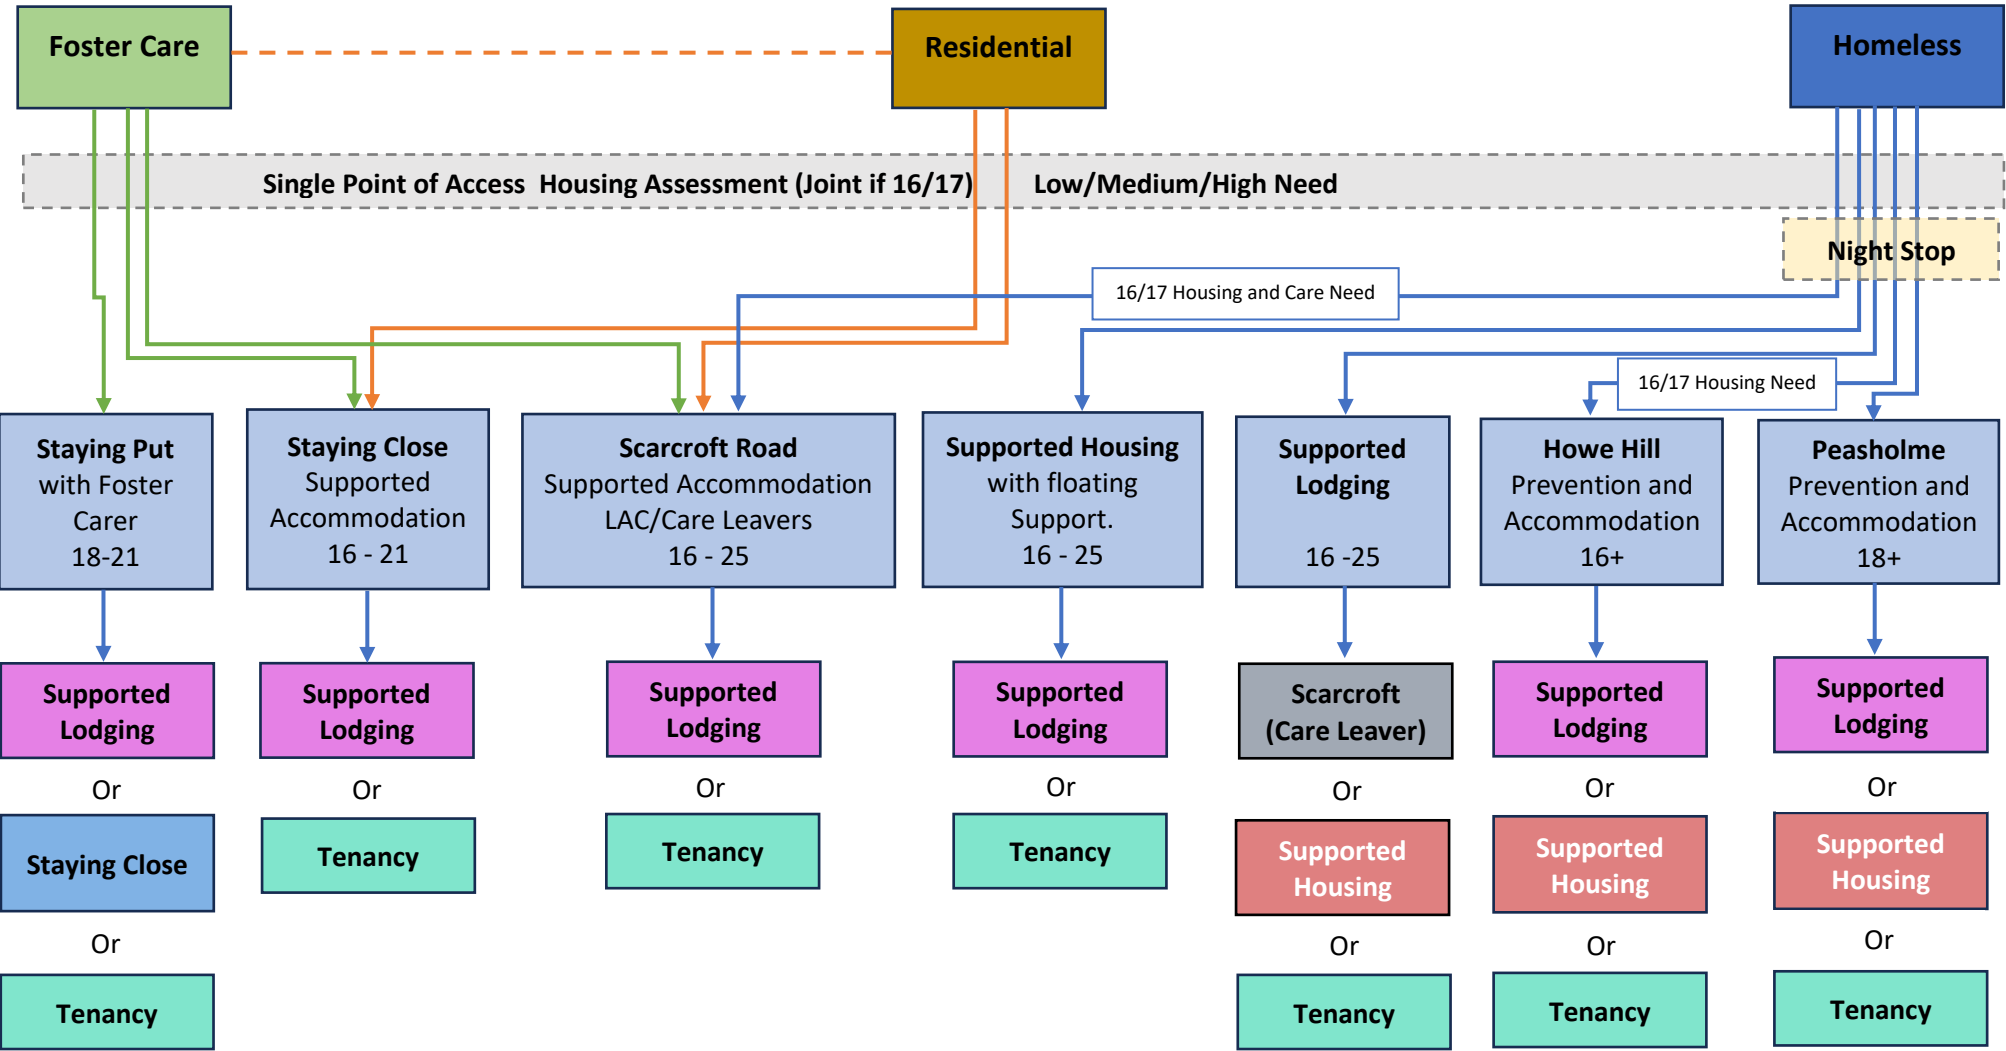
Foster Care

Residential

Homeless

Single Point of Access Housing Assessment (Joint if 16/17) Low/Medium/High Need

Night Stop

16/17 Housing and Care Need

16/17 Housing Need

Staying Put with Foster Carer 18-21

Staying Close Supported Accommodation 16 - 21

Scarcroft Road Supported Accommodation LAC/Care Leavers 16 - 25

Supported Housing with floating Support. 16 - 25

Supported Lodging 16 -25

Howe Hill Prevention and Accommodation 16+

Peasholme Prevention and Accommodation 18+

Supported Lodging

Or

Staying Close

Or

Tenancy

Supported Lodging

Or

Tenancy

Supported Lodging

Or

Tenancy

Supported Lodging

Or

Tenancy

Scarcroft (Care Leaver)

Or

Supported Housing

Or

Tenancy

Supported Lodging

Or

Supported Housing

Or

Tenancy

Supported Lodging

Or

Supported Housing

Or

Tenancy